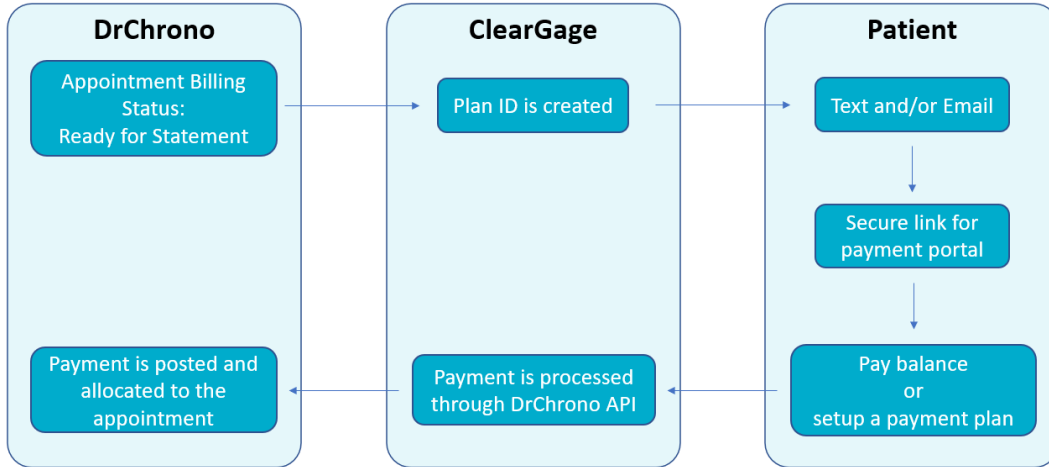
DrChrono

Appointment Billing Status: Ready for Statement

Payment is posted and allocated to the appointment

ClearGage

Plan ID is created

Payment is processed through DrChrono API

Patient

Text and/or Email

Secure link for payment portal

Pay balance or setup a payment plan